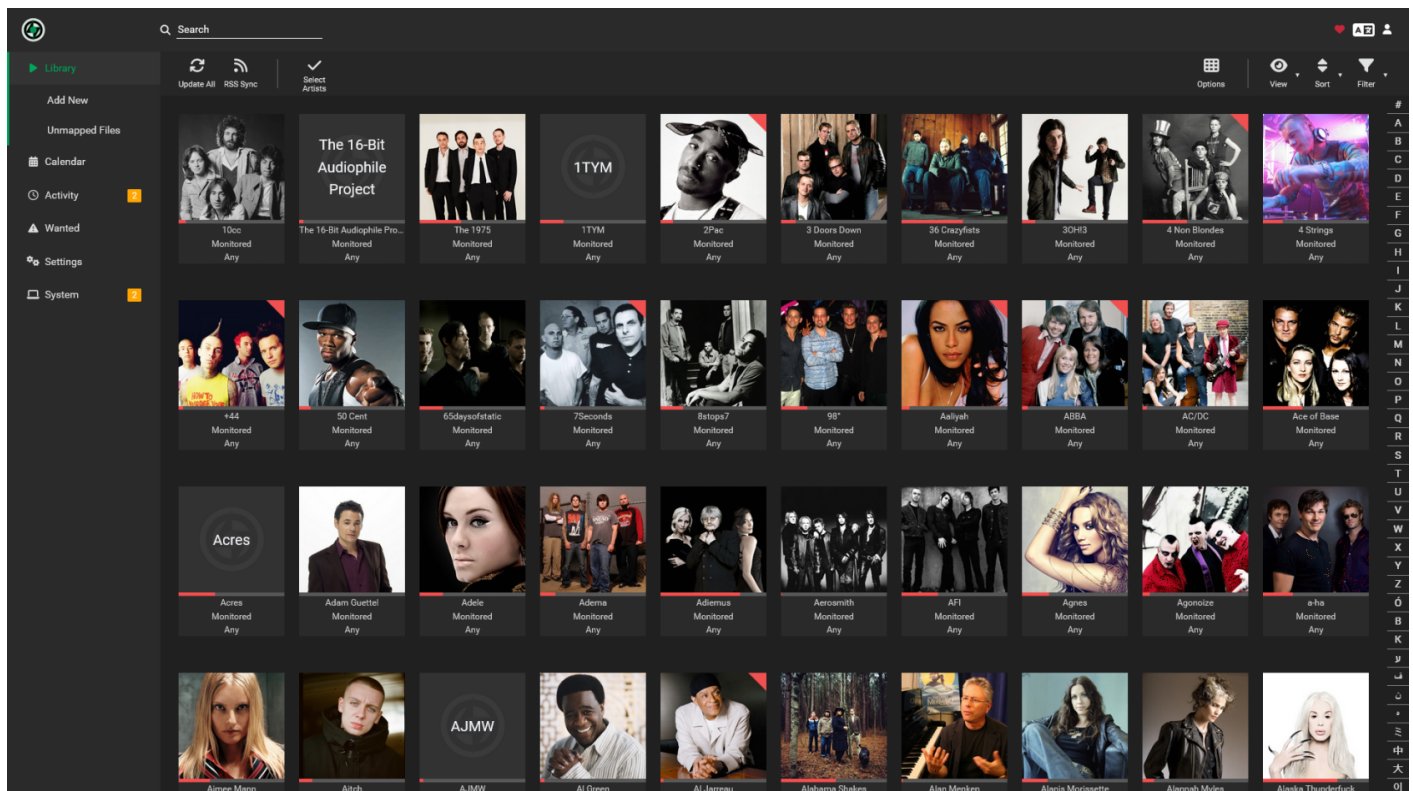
Search

Library
Add New
Unmapped Files
Calendar
Activity 2
Wanted
Settings
System 2

Update All
RSS Sync
Select Artists
Options
View
Sort
Filter

#
A
B
C
D
E
F
G
H
I
J
K
L
M
N
O
P
Q
R
S
T
U
V
W
X
Y
Z
Ö
Б
К
У
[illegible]
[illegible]
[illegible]
中
大
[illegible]

The 16-Bit Audiophile Project
1TYM
Acres
AJMW

10cc
Monitored
Any

The 16-Bit Audiophile Pro...
Monitored
Any

The 1975
Monitored
Any

1TYM
Monitored
Any

2Pac
Monitored
Any

3 Doors Down
Monitored
Any

36 Crazyfists
Monitored
Any

3OH!3
Monitored
Any

4 Non Blondes
Monitored
Any

4 Strings
Monitored
Any

+44
Monitored
Any

50 Cent
Monitored
Any

65daysofstatic
Monitored
Any

7Seconds
Monitored
Any

8stops7
Monitored
Any

98°
Monitored
Any

Aaliyah
Monitored
Any

ABBA
Monitored
Any

AC/DC
Monitored
Any

Ace of Base
Monitored
Any

Acres
Monitored
Any

Adam Guettel
Monitored
Any

Adele
Monitored
Any

Adema
Monitored
Any

Adiemus
Monitored
Any

Aerosmith
Monitored
Any

AFI
Monitored
Any

Agnes
Monitored
Any

Agonoize
Monitored
Any

a-ha
Monitored
Any

Aimee Mann
Aitch
AJMW
Al Green
Al Jarreau
Alabama Shakes
Alan Menken
Alanis Morissette
Alannah Myles
Alaska Thunderfuck